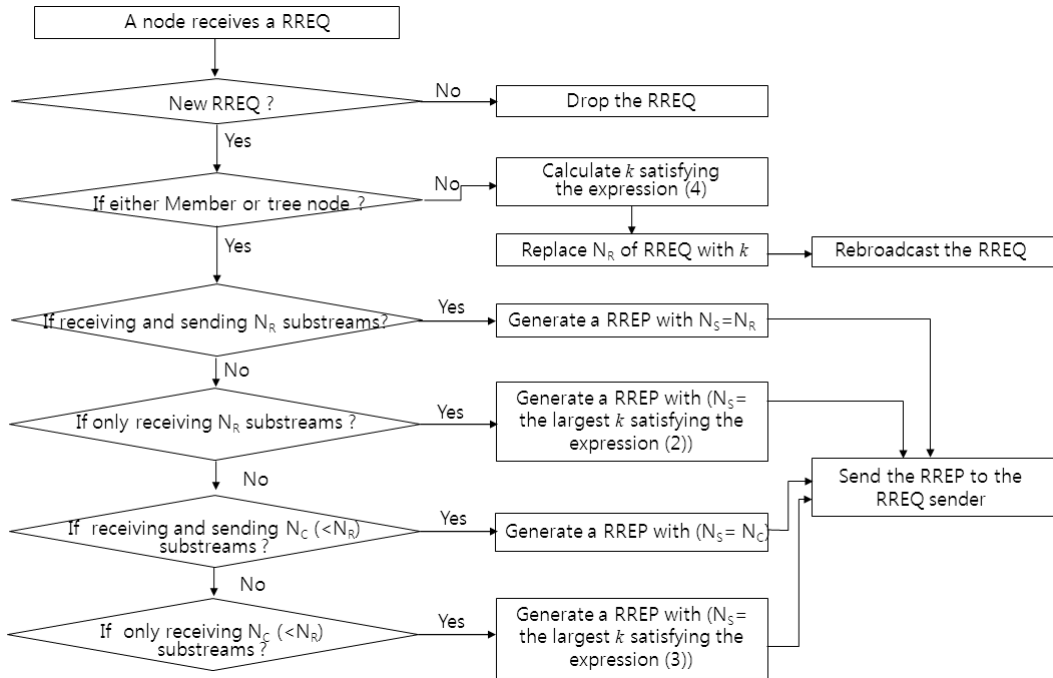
A node receives a RREQ

New RREQ ?

No

Drop the RREQ

Yes

If either Member or tree node ?

No

Calculate $k$ satisfying the expression (4)

Replace $N_R$ of RREQ with $k$

Rebroadcast the RREQ

Yes

If receiving and sending $N_R$ substreams?

Yes

Generate a RREP with $N_S=N_R$

No

If only receiving $N_R$ substreams ?

Yes

Generate a RREP with ($N_S$= the largest $k$ satisfying the expression (2))

No

Send the RREP to the RREQ sender

If receiving and sending $N_C$ (<$N_R$) substreams ?

Yes

Generate a RREP with ($N_S$= $N_C$)

No

If only receiving $N_C$ (<$N_R$) substreams ?

Yes

Generate a RREP with ($N_S$= the largest $k$ satisfying the expression (3))